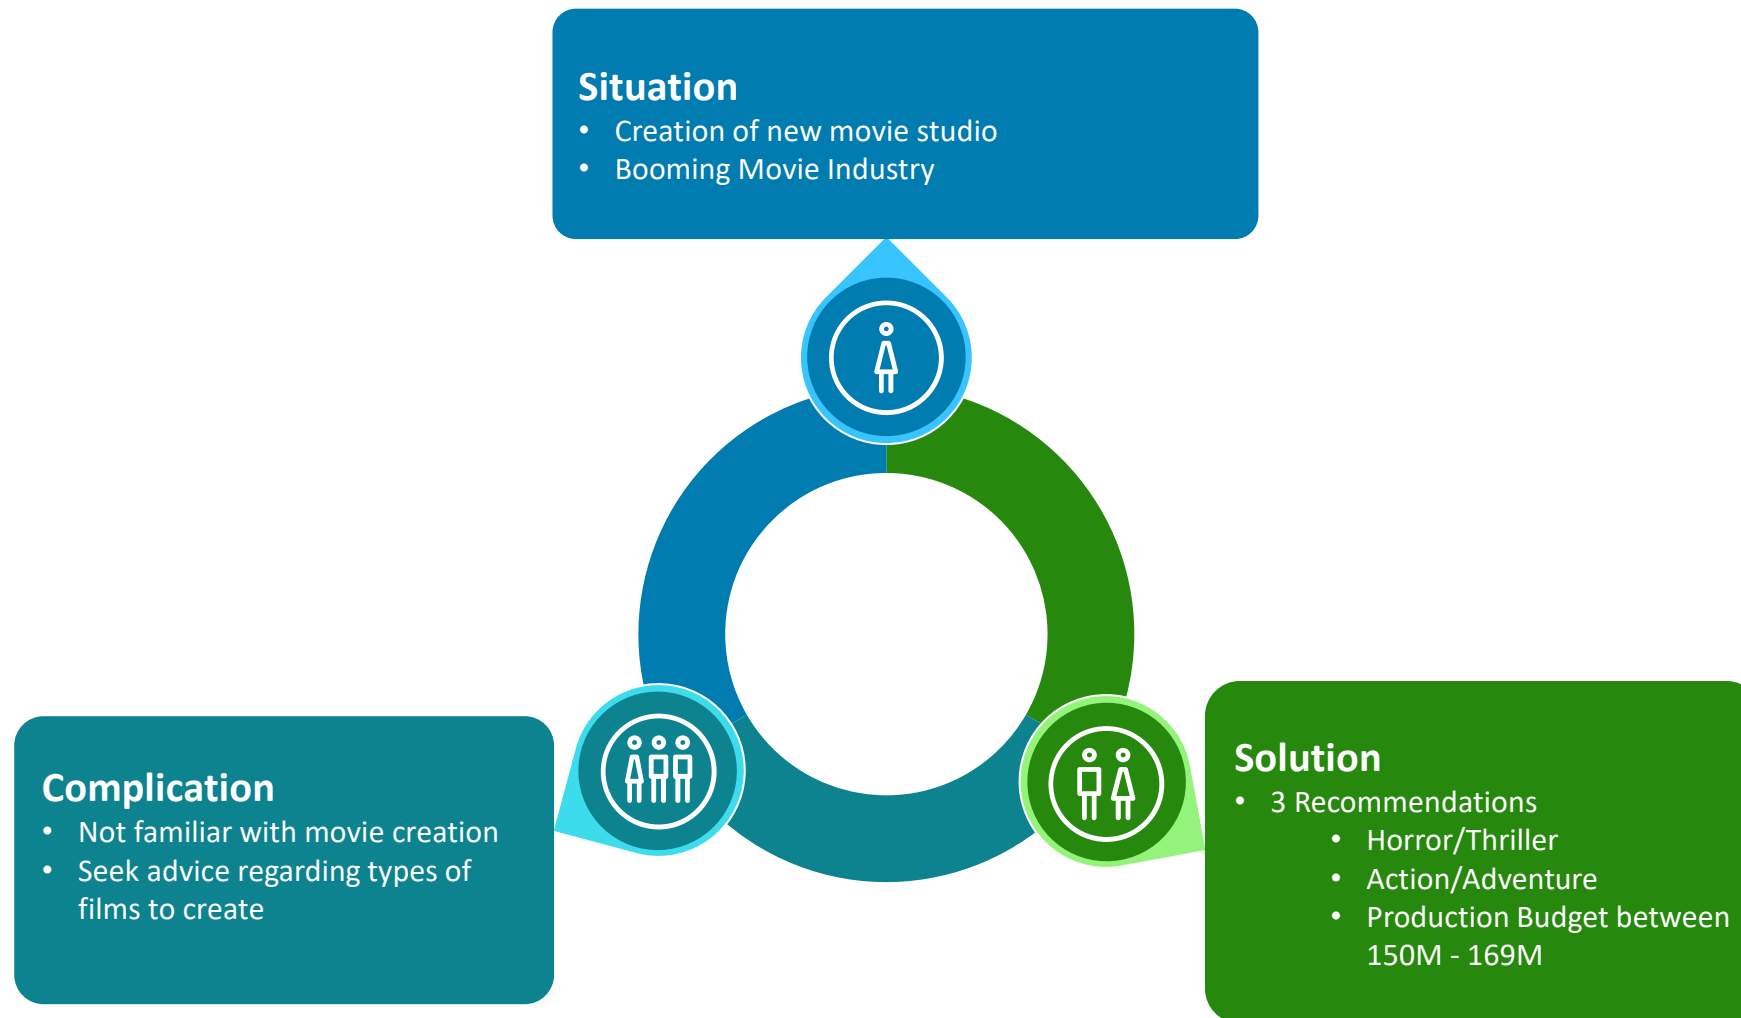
Situation
- Creation of new movie studio
- Booming Movie Industry

Complication
- Not familiar with movie creation
- Seek advice regarding types of films to create

Solution
- 3 Recommendations
  - Horror/Thriller
  - Action/Adventure
  - Production Budget between 150M - 169M